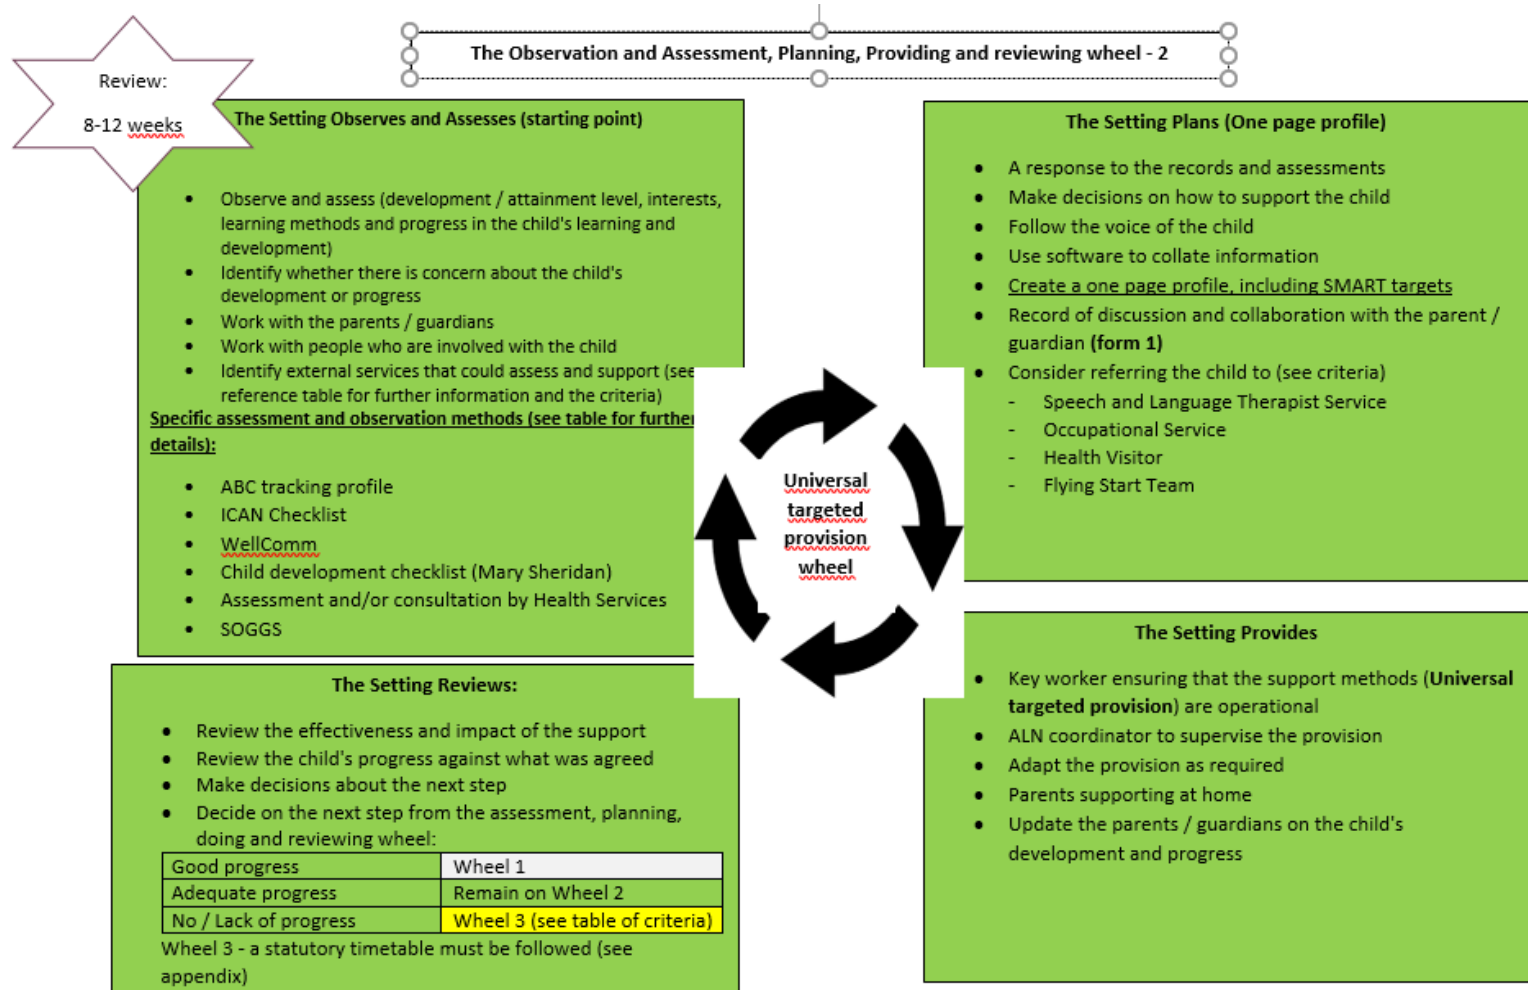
Review:

8-12 weeks

The Observation and Assessment, Planning, Providing and reviewing wheel - 2

The Setting Observes and Assesses (starting point)

- Observe and assess (development / attainment level, interests, learning methods and progress in the child's learning and development)
- Identify whether there is concern about the child's development or progress
- Work with the parents / guardians
- Work with people who are involved with the child
- Identify external services that could assess and support (see reference table for further information and the criteria)

Specific assessment and observation methods (see table for further details):

- ABC tracking profile
- ICAN Checklist
- WellComm
- Child development checklist (Mary Sheridan)
- Assessment and/or consultation by Health Services
- SOGGS

The Setting Plans (One page profile)

- A response to the records and assessments
- Make decisions on how to support the child
- Follow the voice of the child
- Use software to collate information
- Create a one page profile, including SMART targets
- Record of discussion and collaboration with the parent / guardian (form 1)
- Consider referring the child to (see criteria)
  - Speech and Language Therapist Service
  - Occupational Service
  - Health Visitor
  - Flying Start Team

Universal targeted provision wheel

The Setting Reviews:

- Review the effectiveness and impact of the support
- Review the child's progress against what was agreed
- Make decisions about the next step
- Decide on the next step from the assessment, planning, doing and reviewing wheel:

| Good progress | Wheel 1 |
|---|---|
| Adequate progress | Remain on Wheel 2 |
| No / Lack of progress | Wheel 3 (see table of criteria) |

Wheel 3 - a statutory timetable must be followed (see appendix)

The Setting Provides

- Key worker ensuring that the support methods (Universal targeted provision) are operational
- ALN coordinator to supervise the provision
- Adapt the provision as required
- Parents supporting at home
- Update the parents / guardians on the child's development and progress